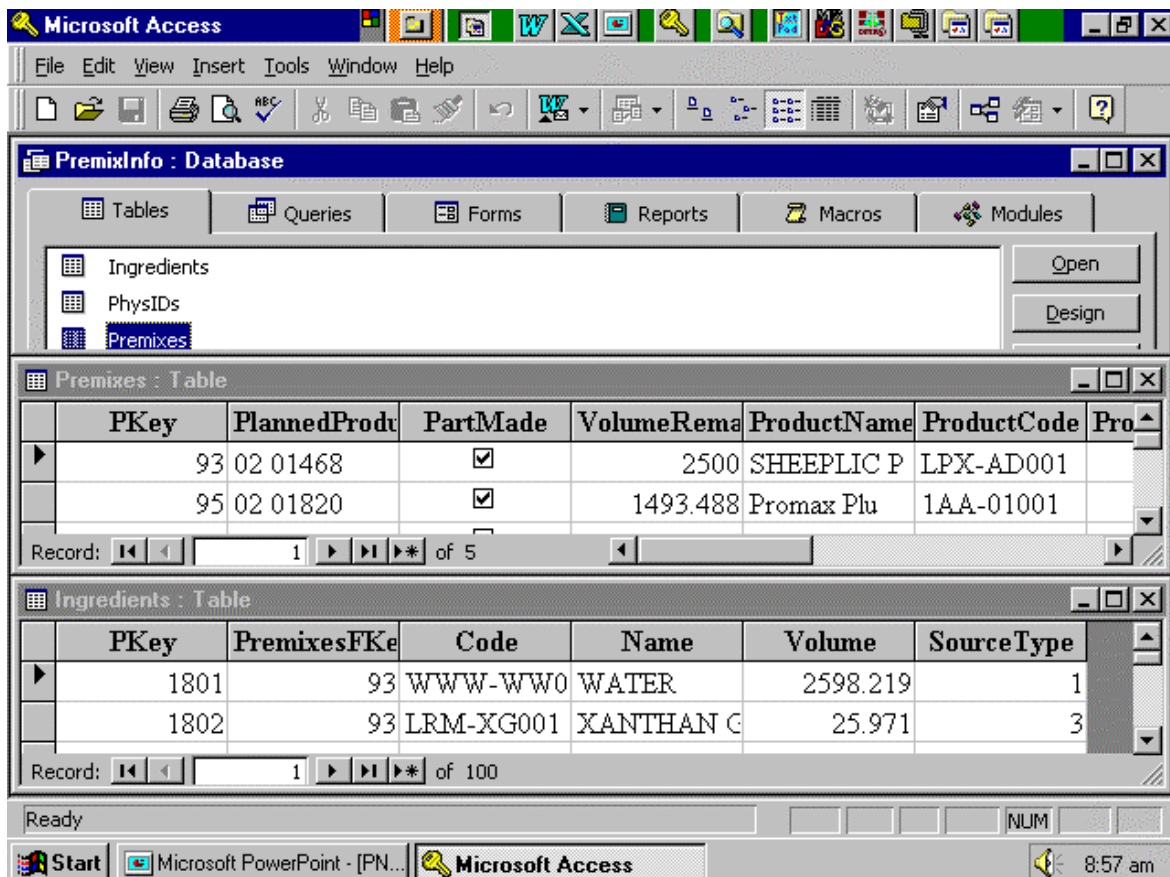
Microsoft Access

File Edit View Insert Tools Window Help

PremixInfo : Database

Tables Queries Forms Reports Macros Modules

Ingredients
PhysIDs
Premixes

Open
Design

Premixes : Table

| PKey | PlannedProdu | PartMade | VolumeRema | ProductName | ProductCode | Pro |
|---|---|---|---|---|---|---|
| 93 | 02 01468 | ☑ | 2500 | SHEEPLIC P | LPX-AD001 | |
| 95 | 02 01820 | ☑ | 1493.488 | Promax Plu | 1AA-01001 | |

Record: 1 of 5

Ingredients : Table

| PKey | PremixesFKe | Code | Name | Volume | SourceType |
|---|---|---|---|---|---|
| 1801 | 93 | WWW-WW0 | WATER | 2598.219 | 1 |
| 1802 | 93 | LRM-XG001 | XANTHAN G | 25.971 | 3 |

Record: 1 of 100

Ready NUM

Start Microsoft PowerPoint - [PN... Microsoft Access 8:57 am